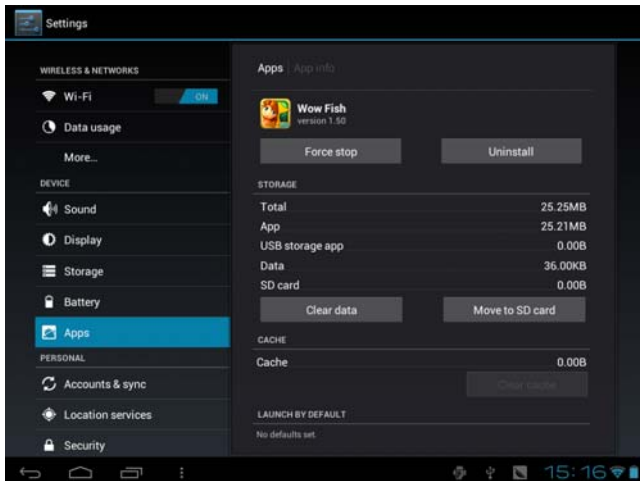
Settings

WIRELESS & NETWORKS

Wi-Fi ON

Data usage

More...

DEVICE

Sound

Display

Storage

Battery

Apps

PERSONAL

Accounts & sync

Location services

Security

Apps App info

Wow Fish
version 1.50

Force stop Uninstall

STORAGE

| | |
|---|---|
| Total | 25.25MB |
| App | 25.21MB |
| USB storage app | 0.00B |
| Data | 36.00KB |
| SD card | 0.00B |

Clear data Move to SD card

CACHE

Cache 0.00B

Clear cache

LAUNCH BY DEFAULT

No defaults set.

15:16